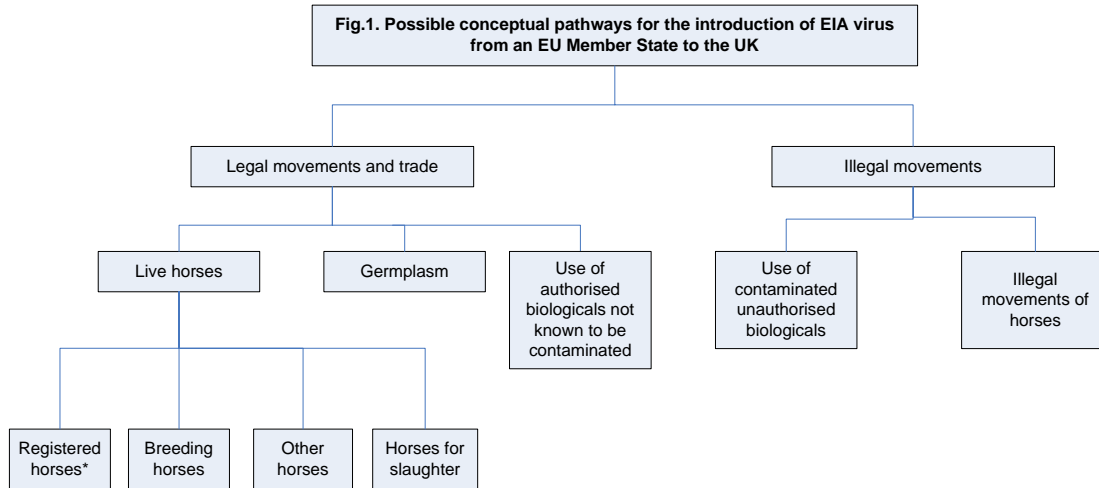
Fig.1. Possible conceptual pathways for the introduction of EIA virus from an EU Member State to the UK

Legal movements and trade

Illegal movements

Live horses

Germplasm

Use of authorised biologicals not known to be contaminated

Use of contaminated unauthorised biologicals

Illegal movements of horses

Registered horses*

Breeding horses

Other horses

Horses for slaughter